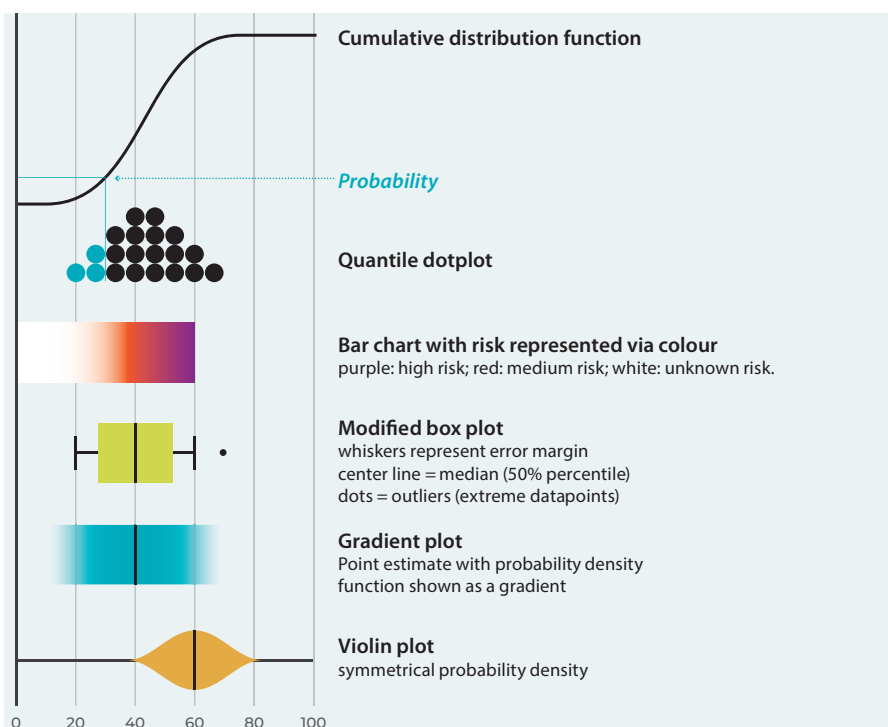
Cumulative distribution function

Probability

Quantile dotplot

Bar chart with risk represented via colour
purple: high risk; red: medium risk; white: unknown risk.

Modified box plot
whiskers represent error margin
center line = median (50% percentile)
dots = outliers (extreme datapoints)

Gradient plot
Point estimate with probability density function shown as a gradient

Violin plot
symmetrical probability density

0 20 40 60 80 100